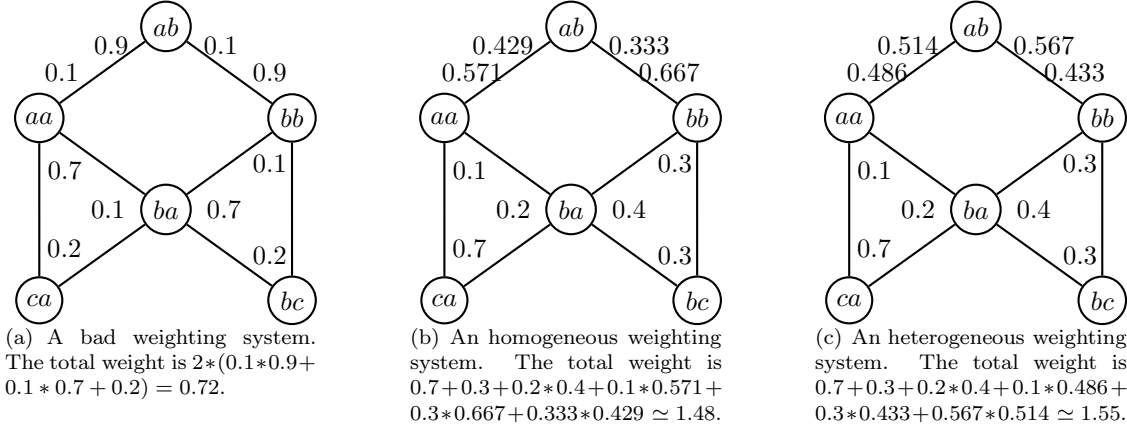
$ab$

0.9 0.1

0.1 0.9

$aa$ $bb$

0.7 0.1

0.1 $ba$ 0.7

0.2 0.2

$ca$ $bc$

(a) A bad weighting system. The total weight is $2*(0.1*0.9+0.1*0.7+0.2) = 0.72$.

$ab$

0.429 0.333

0.571 0.667

$aa$ $bb$

0.1 0.3

0.2 $ba$ 0.4

0.7 0.3

$ca$ $bc$

(b) An homogeneous weighting system. The total weight is $0.7+0.3+0.2*0.4+0.1*0.571+0.3*0.667+0.333*0.429 \simeq 1.48$.

$ab$

0.514 0.567

0.486 0.433

$aa$ $bb$

0.1 0.3

0.2 $ba$ 0.4

0.7 0.3

$ca$ $bc$

(c) An heterogeneous weighting system. The total weight is $0.7+0.3+0.2*0.4+0.1*0.486+0.3*0.433+0.567*0.514 \simeq 1.55$.